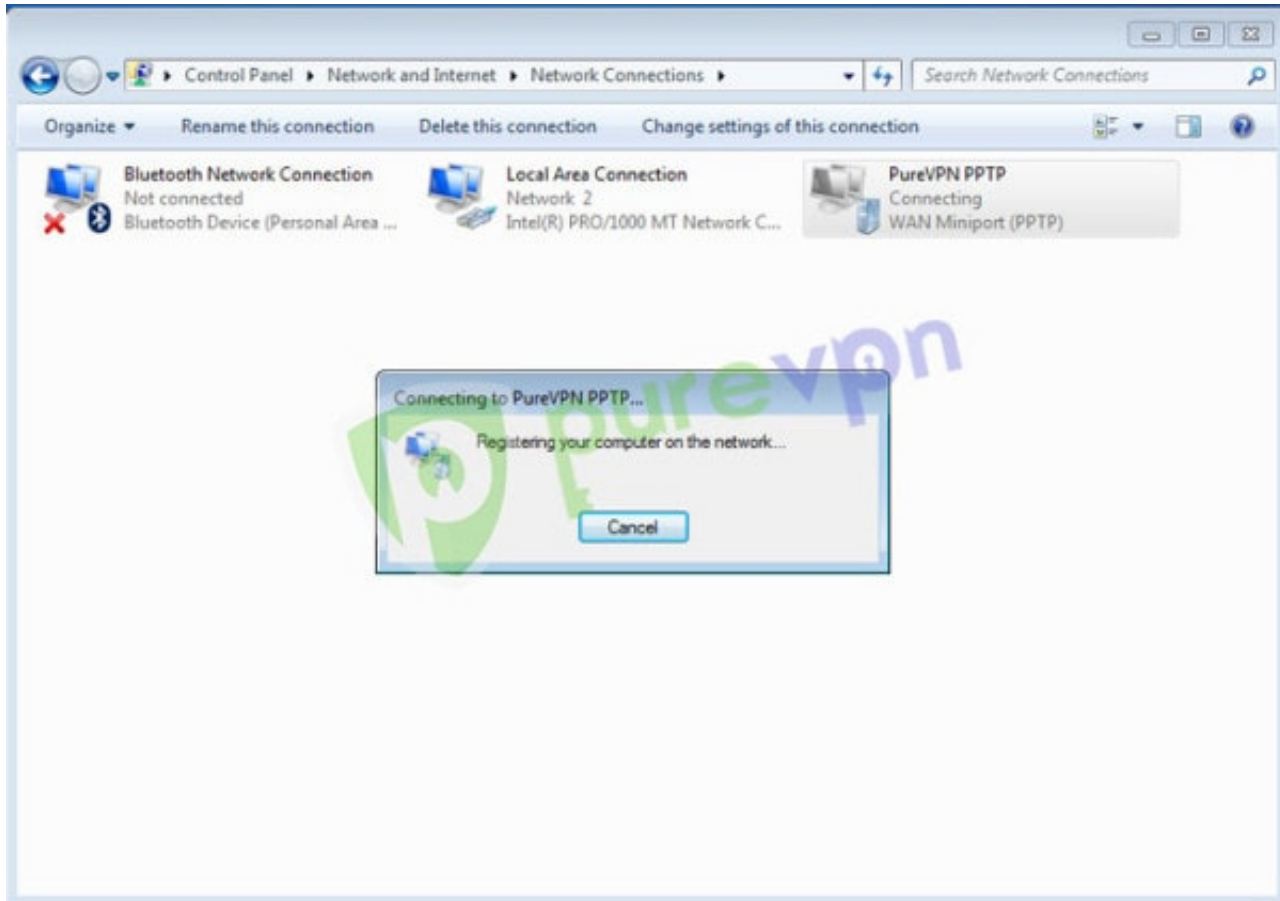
▸ Control Panel ▸ Network and Internet ▸ Network Connections ▸

Search Network Connections

Organize ▾ Rename this connection Delete this connection Change settings of this connection

Bluetooth Network Connection
Not connected
Bluetooth Device (Personal Area ...

Local Area Connection
Network 2
Intel(R) PRO/1000 MT Network C...

PureVPN PPTP
Connecting
WAN Miniport (PPTP)

purevpn

Connecting to PureVPN PPTP...

Registering your computer on the network...

Cancel